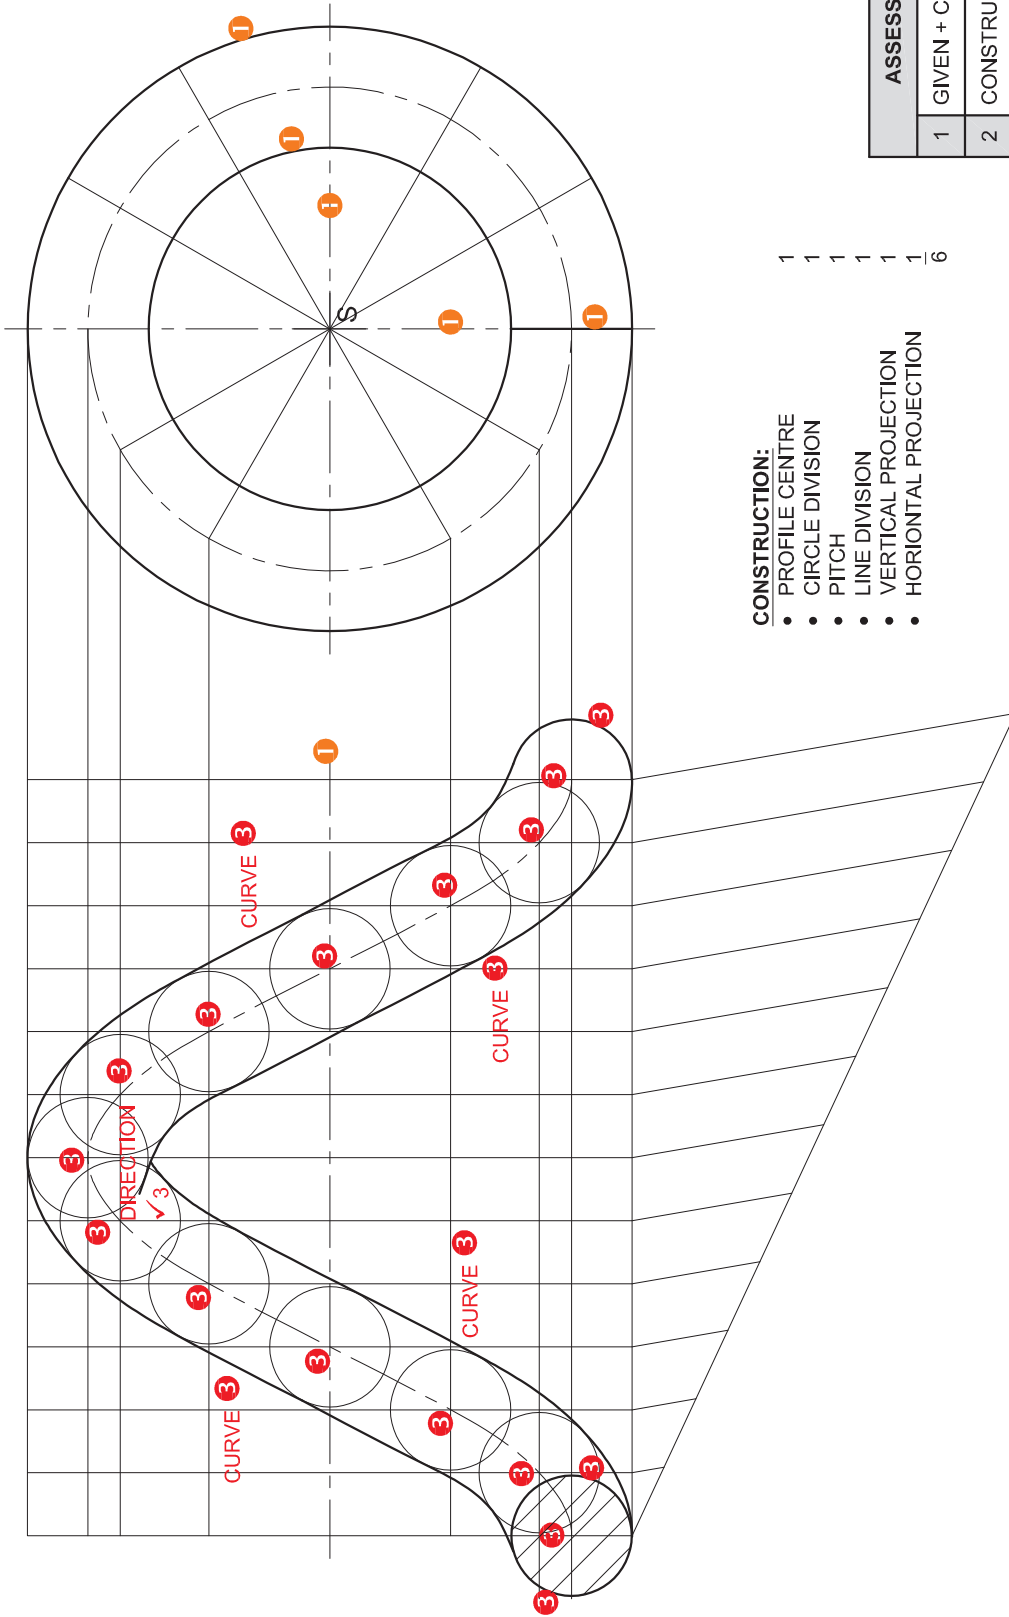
ASSESS
1 GIVEN + C
2 CONSTRU

CONSTRUCTION:
• PROFILE CENTRE 1
• CIRCLE DIVISION 1
• PITCH 1
• LINE DIVISION 1
• VERTICAL PROJECTION 1
• HORIONTAL PROJECTION 1
$\frac{}{6}$

S
1
1
1
1
1
1
1

CURVE 3
CURVE 3
CURVE 3
CURVE 3
DIRECTION ✓3
3 3 3 3 3 3 3 3 3 3 3 3 3 3 3 3 3 3